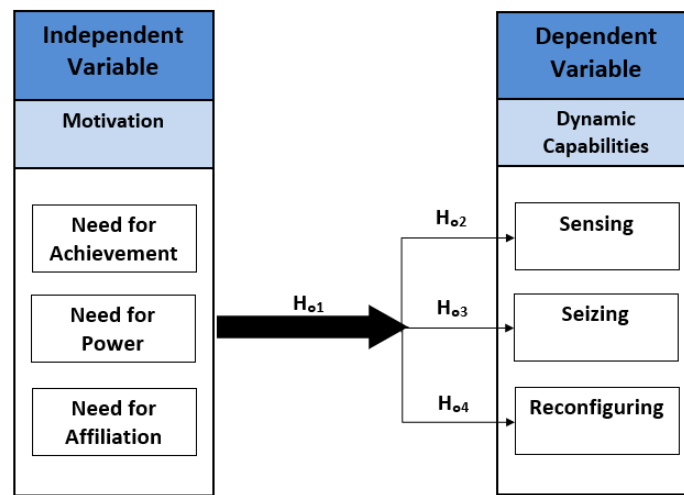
Independent Variable

Motivation

Need for Achievement

Need for Power

Need for Affiliation

$H_{o1}$

$H_{o2}$

$H_{o3}$

$H_{o4}$

Dependent Variable

Dynamic Capabilities

Sensing

Seizing

Reconfiguring